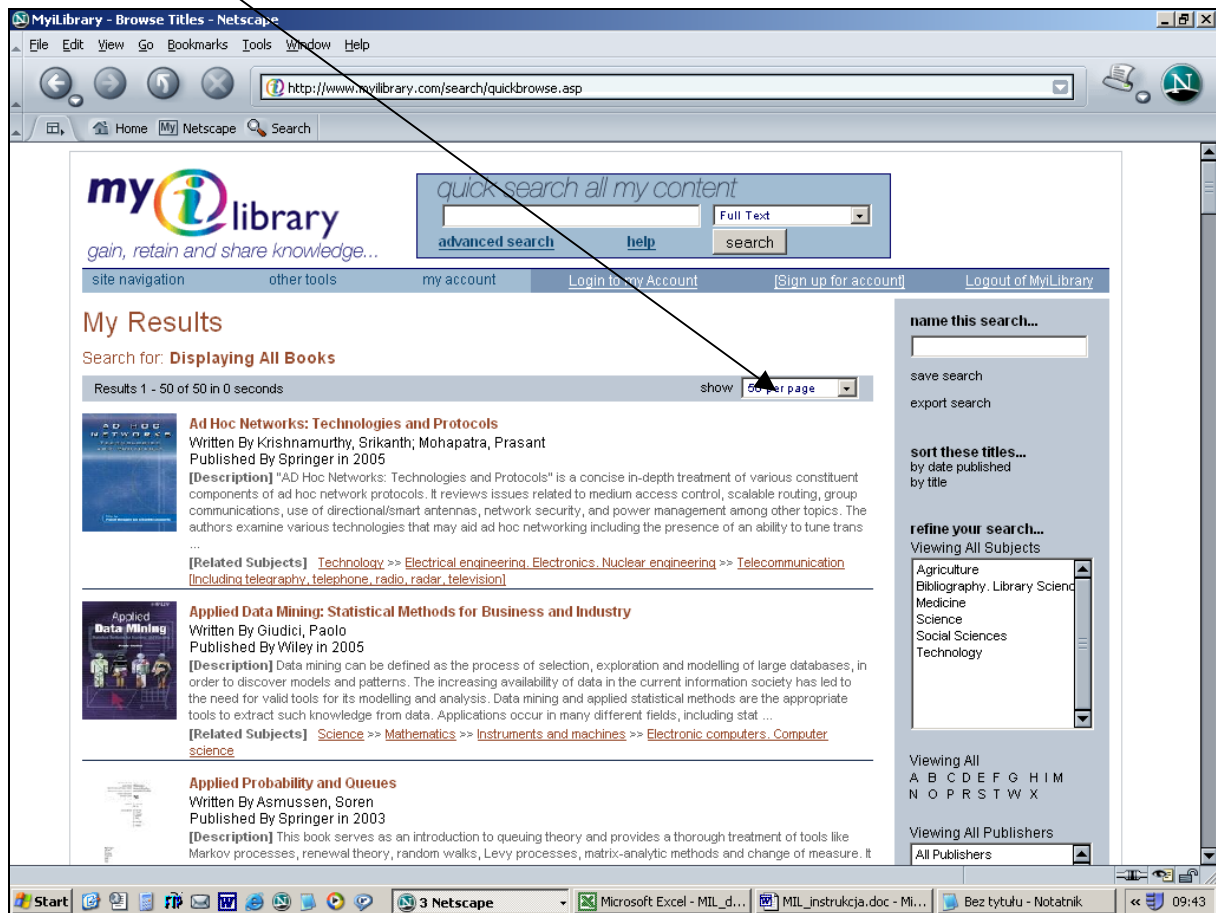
MyiLibrary - Browse Titles - Netscape

File Edit View Go Bookmarks Tools Window Help

http://www.myilibrary.com/search/quickbrowse.asp

Home Netscape Search

my library
gain, retain and share knowledge...

quick search all my content
Full Text
advanced search help search

site navigation other tools my account Login to my Account [Sign up for account] Logout of MyiLibrary

My Results

Search for: Displaying All Books

Results 1 - 50 of 50 in 0 seconds show 50 per page

Ad Hoc Networks: Technologies and Protocols
Written By Krishnamurthy, Srikanth; Mohapatra, Prasant
Published By Springer in 2005
[Description] "AD Hoc Networks: Technologies and Protocols" is a concise in-depth treatment of various constituent components of ad hoc network protocols. It reviews issues related to medium access control, scalable routing, group communications, use of directional/smart antennas, network security, and power management among other topics. The authors examine various technologies that may aid ad hoc networking including the presence of an ability to tune trans ...
[Related Subjects] Technology >> Electrical engineering. Electronics. Nuclear engineering >> Telecommunication [Including telegraphy, telephone, radio, radar, television]

Applied Data Mining: Statistical Methods for Business and Industry
Written By Giudici, Paolo
Published By Wiley in 2005
[Description] Data mining can be defined as the process of selection, exploration and modelling of large databases, in order to discover models and patterns. The increasing availability of data in the current information society has led to the need for valid tools for its modelling and analysis. Data mining and applied statistical methods are the appropriate tools to extract such knowledge from data. Applications occur in many different fields, including stat ...
[Related Subjects] Science >> Mathematics >> Instruments and machines >> Electronic computers. Computer science

Applied Probability and Queues
Written By Asmussen, Soren
Published By Springer in 2003
[Description] This book serves as an introduction to queuing theory and provides a thorough treatment of tools like Markov processes, renewal theory, random walks, Levy processes, matrix-analytic methods and change of measure. It

name this search...
save search
export search

sort these titles...
by date published
by title

refine your search...
Viewing All Subjects
Agriculture
Bibliography. Library Scienc
Medicine
Science
Social Sciences
Technology

Viewing All
A B C D E F G H I M
N O P R S T W X

Viewing All Publishers
All Publishers

Start 3 Netscape Microsoft Excel - MIL_d... MIL_instrukcja.doc - Mi... Bez tytułu - Notatnik 09:43